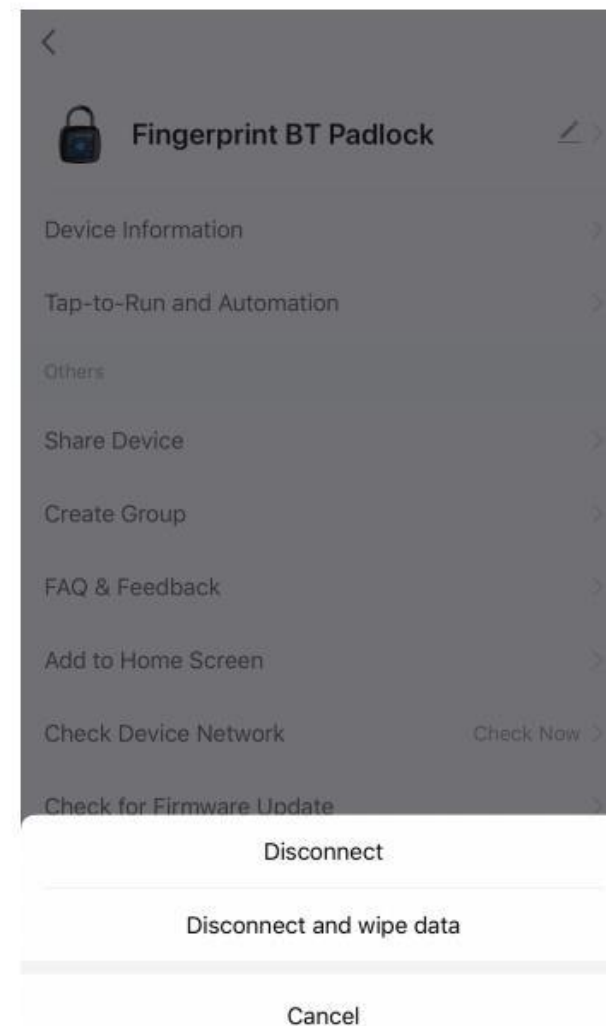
Fingerprint BT Padlock

Device Information

Tap-to-Run and Automation

Others

Share Device

Create Group

FAQ & Feedback

Add to Home Screen

Check Device Network

Check Now

Check for Firmware Update

Disconnect

Disconnect and wipe data

Cancel